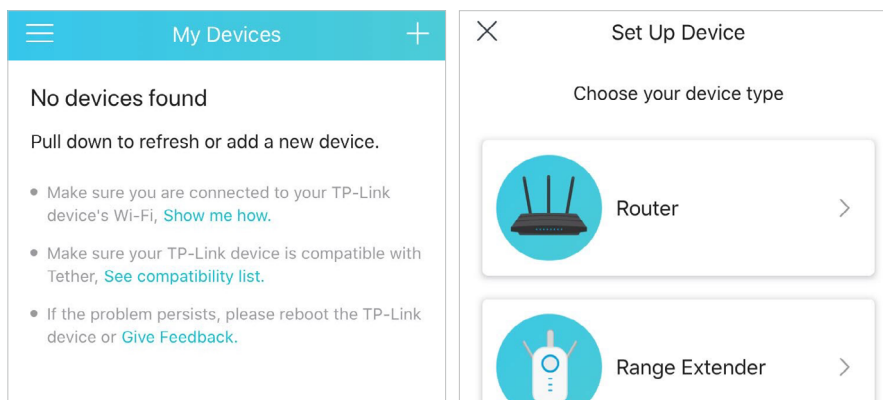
My Devices

No devices found

Pull down to refresh or add a new device.

- Make sure you are connected to your TP-Link device's Wi-Fi, Show me how.
- Make sure your TP-Link device is compatible with Tether, See compatibility list.
- If the problem persists, please reboot the TP-Link device or Give Feedback.

Set Up Device

Choose your device type

Router

Range Extender